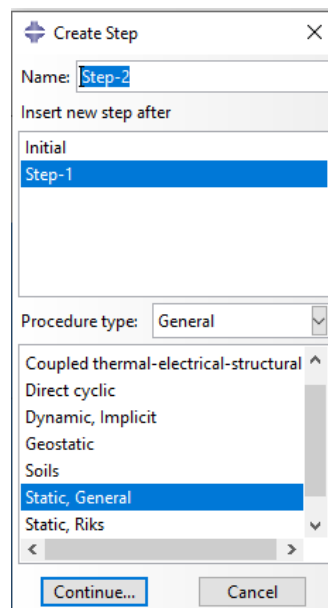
Create Step

Name: Step-2

Insert new step after

Initial
Step-1

Procedure type: General

Coupled thermal-electrical-structural
Direct cyclic
Dynamic, Implicit
Geostatic
Soils
Static, General
Static, Riks

Continue...
Cancel